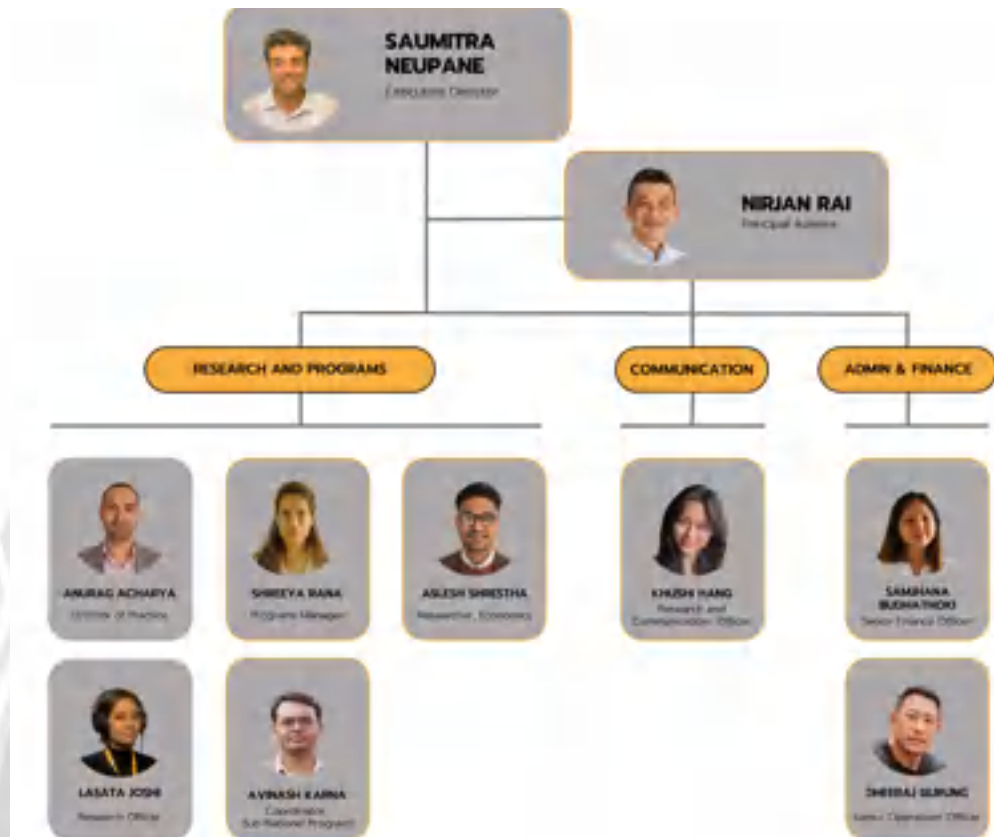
SAUMITRA NEUPANE
Executive Director

NIRJAN RAI
Principal Advisor

RESEARCH AND PROGRAMS

COMMUNICATION

ADMIN & FINANCE

ANURAG ACHARYA
Director of Practice

SHREEYA RANA
Programs Manager

ASLESH SHRESTHA
Researcher, Economics

KHUSHI HANG
Research and Communication Officer

SAMJHANA BUDHATHOKI
Senior Finance Officer

LASATA JOSHI
Research Officer

AVINASH KARNA
Coordinator (Sub-National Program)

DHEERAJ GURUNG
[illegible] Operation Officer